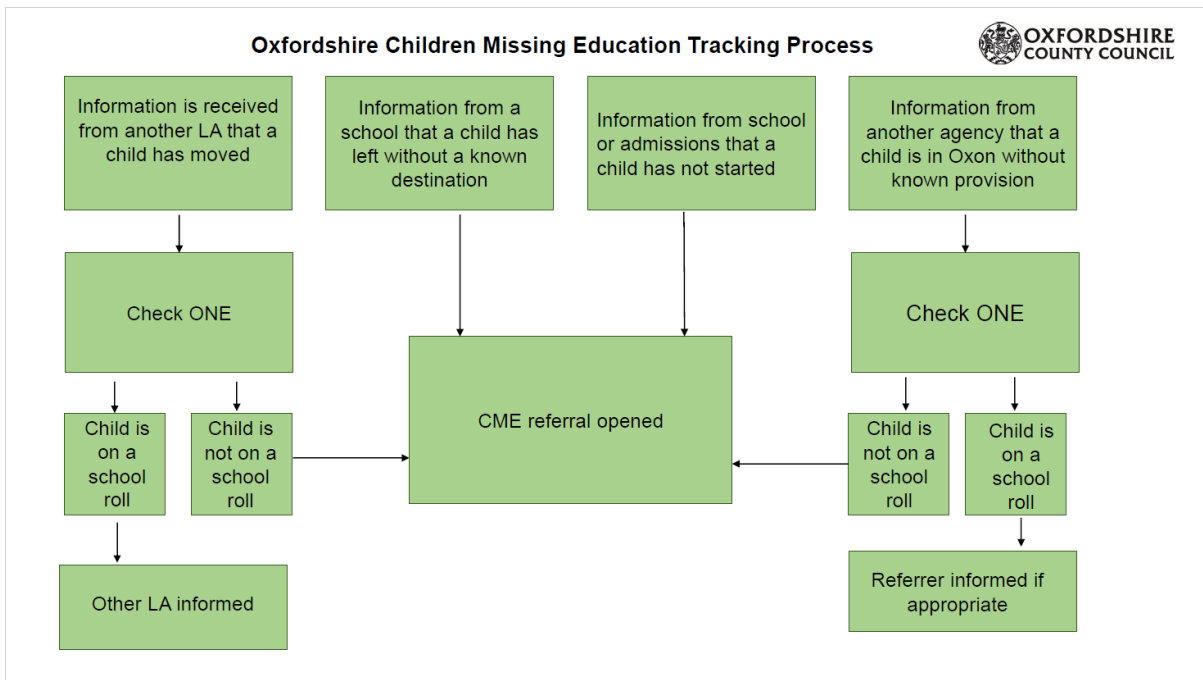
Oxfordshire Children Missing Education Tracking Process

OXFORDSHIRE COUNTY COUNCIL

Information is received from another LA that a child has moved

Information from a school that a child has left without a known destination

Information from school or admissions that a child has not started

Information from another agency that a child is in Oxon without known provision

Check ONE

CME referral opened

Check ONE

Child is on a school roll

Child is not on a school roll

Child is not on a school roll

Child is on a school roll

Other LA informed

Referrer informed if appropriate